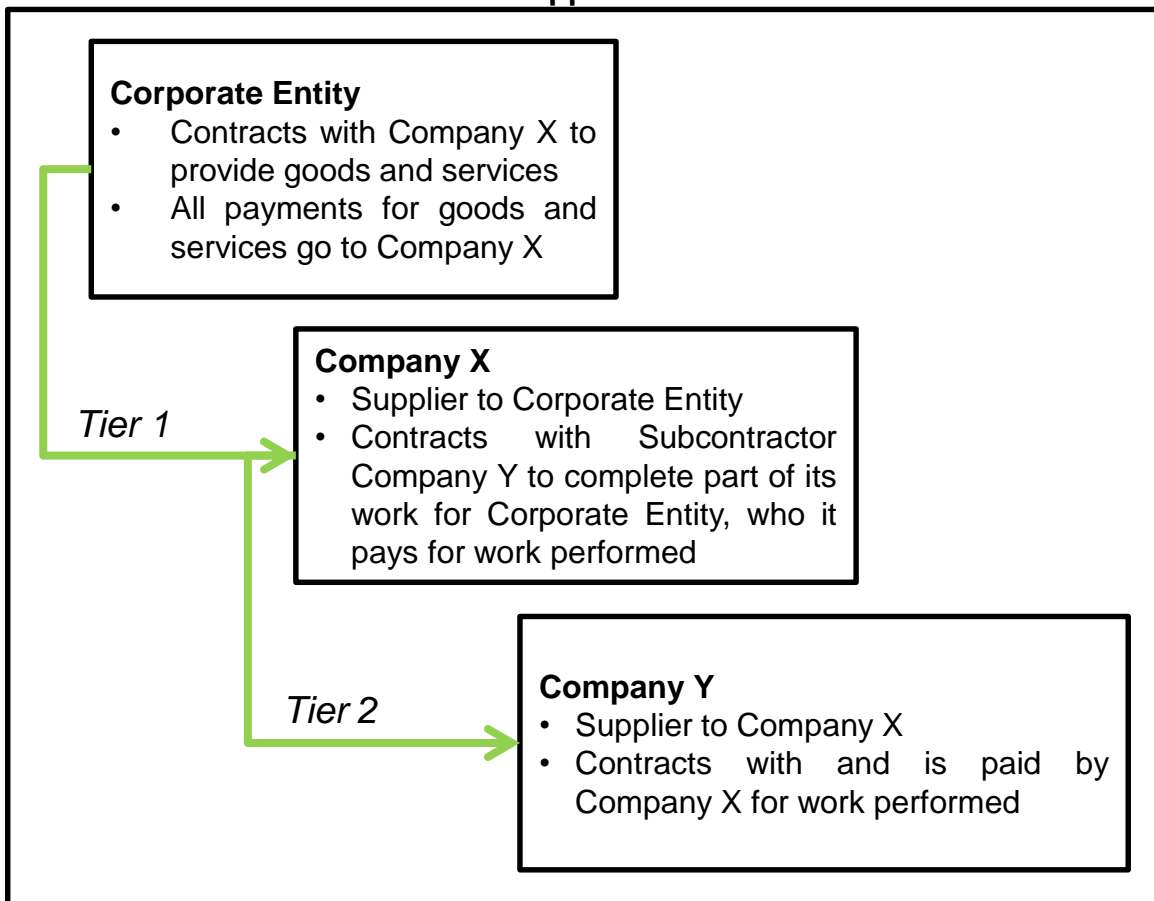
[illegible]

**Corporate Entity**
- Contracts with Company X to provide goods and services
- All payments for goods and services go to Company X

*Tier 1*

**Company X**
- Supplier to Corporate Entity
- Contracts with Subcontractor Company Y to complete part of its work for Corporate Entity, who it pays for work performed

*Tier 2*

**Company Y**
- Supplier to Company X
- Contracts with and is paid by Company X for work performed